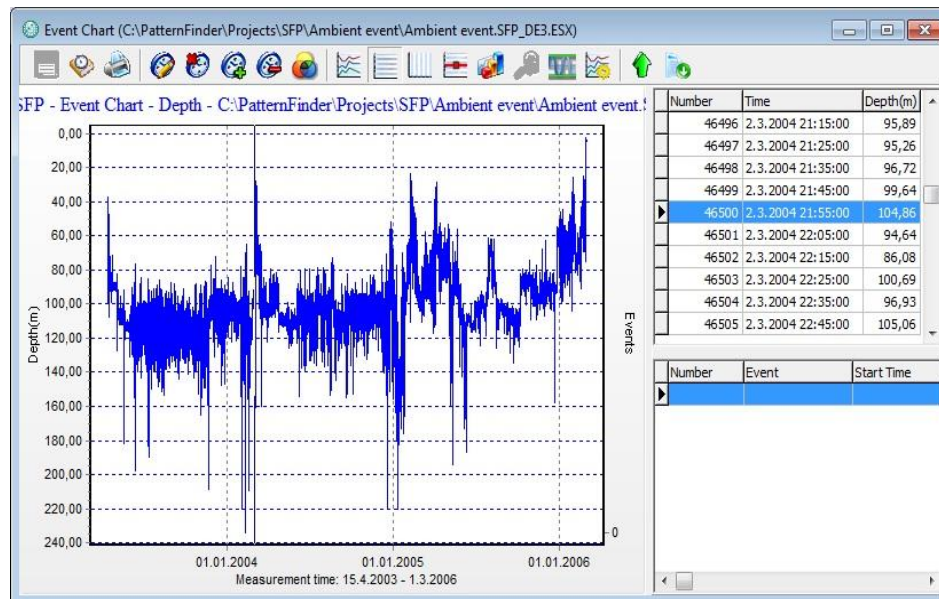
Event Chart (C:\PatternFinder\Projects\SFP\Ambient event\Ambient event.SFP_DE3.ESX)

SFP - Event Chart - Depth - C:\PatternFinder\Projects\SFP\Ambient event\Ambient event.S

Depth(m)

0,00
20,00
40,00
60,00
80,00
100,00
120,00
140,00
160,00
180,00
200,00
220,00
240,00

01.01.2004
01.01.2005
01.01.2006

Measurement time: 15.4.2003 - 1.3.2006

Events

0

| Number | Time | Depth(m) |
|---|---|---|
| 46496 | 2.3.2004 21:15:00 | 95,89 |
| 46497 | 2.3.2004 21:25:00 | 95,26 |
| 46498 | 2.3.2004 21:35:00 | 96,72 |
| 46499 | 2.3.2004 21:45:00 | 99,64 |
| 46500 | 2.3.2004 21:55:00 | 104,86 |
| 46501 | 2.3.2004 22:05:00 | 94,64 |
| 46502 | 2.3.2004 22:15:00 | 86,08 |
| 46503 | 2.3.2004 22:25:00 | 100,69 |
| 46504 | 2.3.2004 22:35:00 | 96,93 |
| 46505 | 2.3.2004 22:45:00 | 105,06 |

| Number | Event | Start Time |
|---|---|---|
| | | |